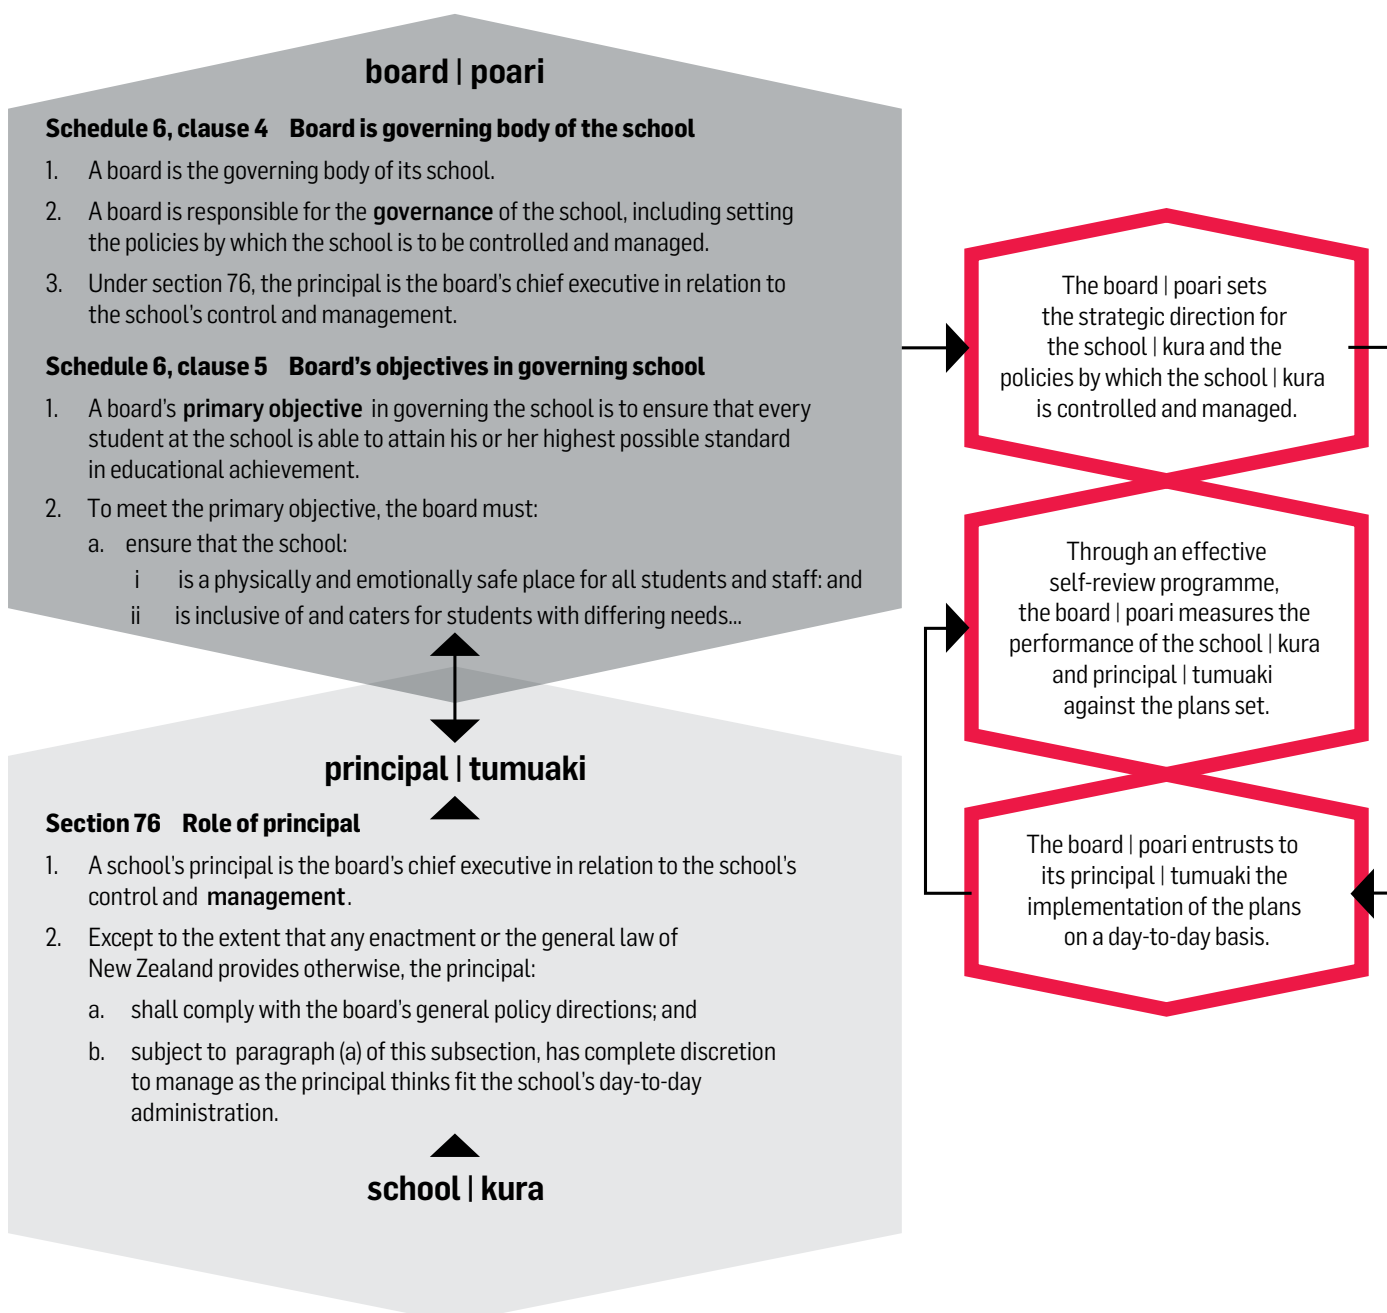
board | poari

**Schedule 6, clause 4 Board is governing body of the school**

1. A board is the governing body of its school.

2. A board is responsible for the **governance** of the school, including setting the policies by which the school is to be controlled and managed.

3. Under section 76, the principal is the board's chief executive in relation to the school's control and management.

**Schedule 6, clause 5 Board's objectives in governing school**

1. A board's **primary objective** in governing the school is to ensure that every student at the school is able to attain his or her highest possible standard in educational achievement.

2. To meet the primary objective, the board must:

a. ensure that the school:

i is a physically and emotionally safe place for all students and staff: and

ii is inclusive of and caters for students with differing needs...

principal | tumuaki

**Section 76 Role of principal**

1. A school's principal is the board's chief executive in relation to the school's control and **management**.

2. Except to the extent that any enactment or the general law of New Zealand provides otherwise, the principal:

a. shall comply with the board's general policy directions; and

b. subject to paragraph (a) of this subsection, has complete discretion to manage as the principal thinks fit the school's day-to-day administration.

school | kura

The board | poari sets the strategic direction for the school | kura and the policies by which the school | kura is controlled and managed.

Through an effective self-review programme, the board | poari measures the performance of the school | kura and principal | tumuaki against the plans set.

The board | poari entrusts to its principal | tumuaki the implementation of the plans on a day-to-day basis.